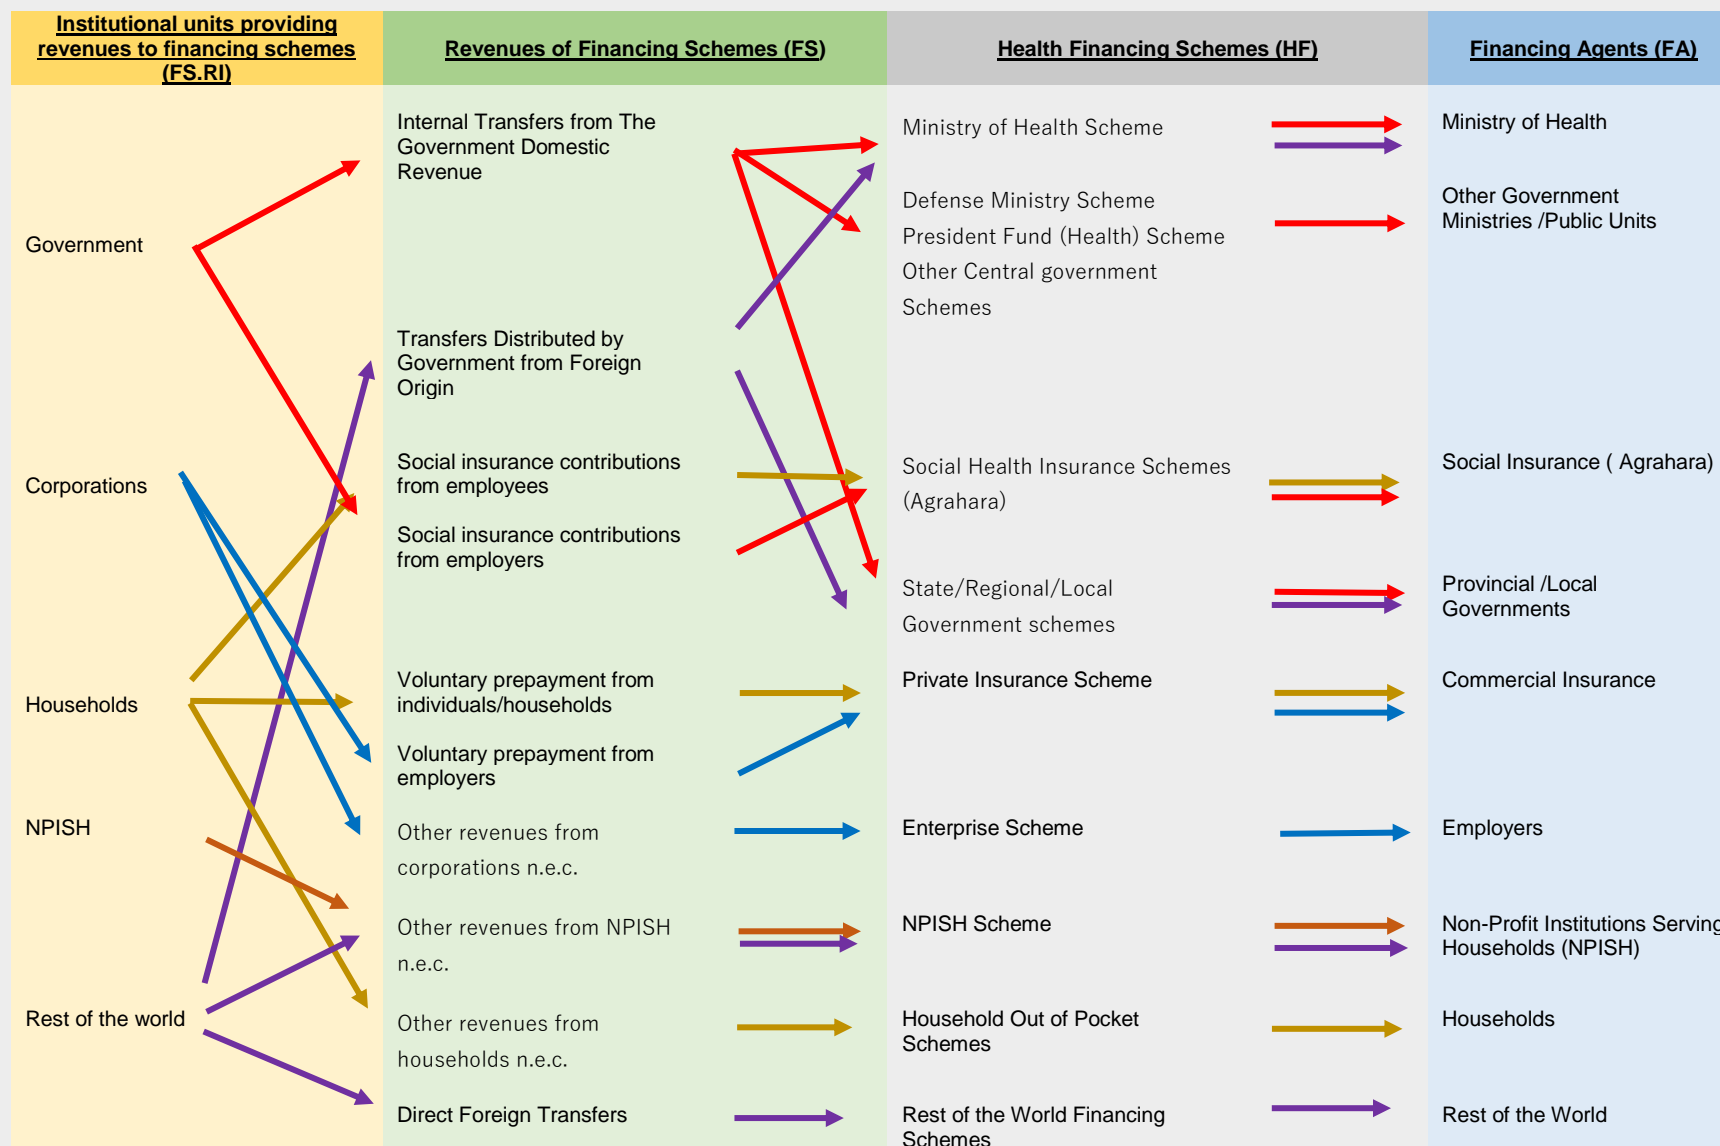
Institutional units providing revenues to financing schemes (FS.RI)

Government

Corporations

Households

NPISH

Rest of the world

Revenues of Financing Schemes (FS)

Internal Transfers from The Government Domestic Revenue

Transfers Distributed by Government from Foreign Origin

Social insurance contributions from employees

Social insurance contributions from employers

Voluntary prepayment from individuals/households

Voluntary prepayment from employers

Other revenues from corporations n.e.c.

Other revenues from NPISH n.e.c.

Other revenues from households n.e.c.

Direct Foreign Transfers

Health Financing Schemes (HF)

Ministry of Health Scheme

Defense Ministry Scheme

President Fund (Health) Scheme

Other Central government Schemes

Social Health Insurance Schemes (Agrahara)

State/Regional/Local Government schemes

Private Insurance Scheme

Enterprise Scheme

NPISH Scheme

Household Out of Pocket Schemes

Rest of the World Financing Schemes

Financing Agents (FA)

Ministry of Health

Other Government Ministries /Public Units

Social Insurance ( Agrahara)

Provincial /Local Governments

Commercial Insurance

Employers

Non-Profit Institutions Serving Households (NPISH)

Households

Rest of the World